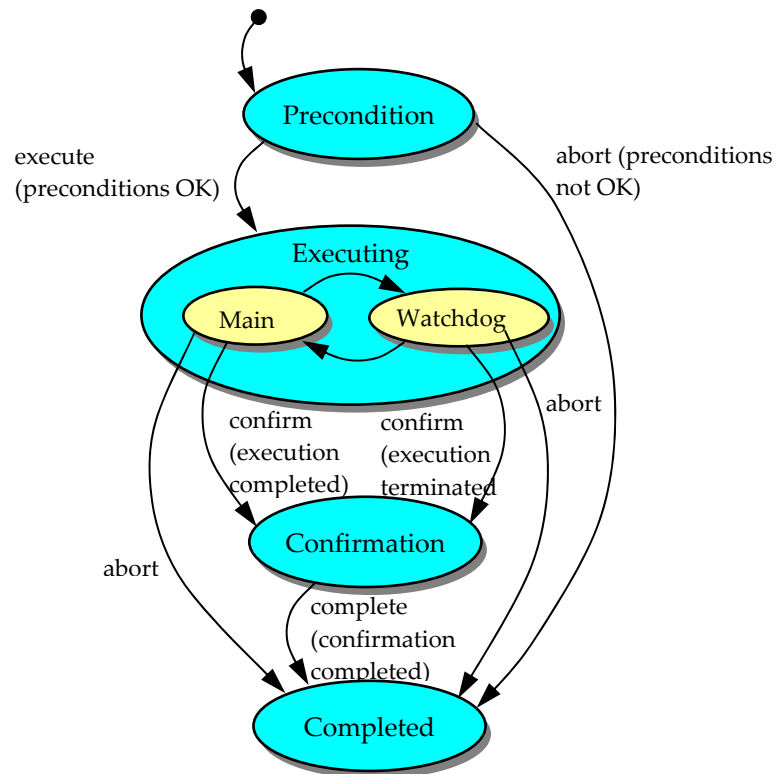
Precondition

execute (preconditions OK)

abort (preconditions not OK)

Executing

Main

Watchdog

abort

confirm (execution completed)

confirm (execution terminated

Confirmation

abort

complete (confirmation completed)

Completed